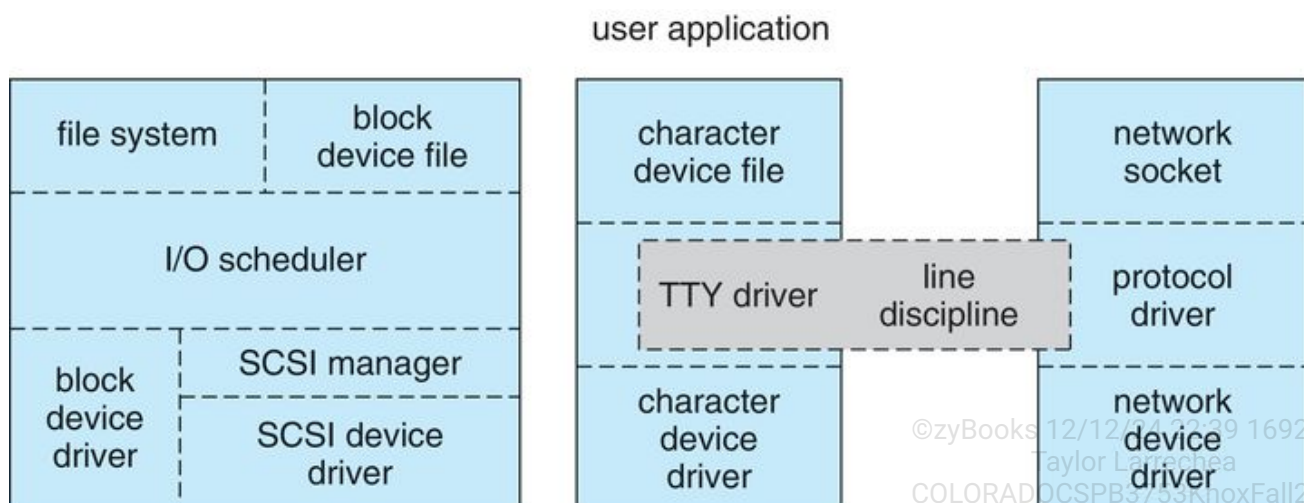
user application

file system

block device file

I/O scheduler

block device driver

SCSI manager

SCSI device driver

character device file

TTY driver

line discipline

character device driver

network socket

protocol driver

network device driver

©zyBooks 12/12/24 22:39 1692
Taylor Larrechea
COLORADOCSPB3753KnoxFall2